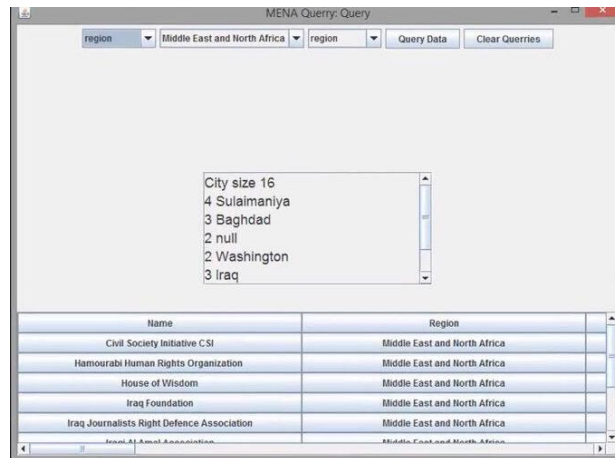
MENA Querry: Query

region | Middle East and North Africa | region | Query Data | Clear Querries

City size 16
4 Sulaimaniya
3 Baghdad
2 null
2 Washington
3 Iraq

| Name | Region |
|---|---|
| Civil Society Initiative CSI | Middle East and North Africa |
| Hamourabi Human Rights Organization | Middle East and North Africa |
| House of Wisdom | Middle East and North Africa |
| Iraq Foundation | Middle East and North Africa |
| Iraq Journalists Right Defence Association | Middle East and North Africa |
| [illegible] | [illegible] |